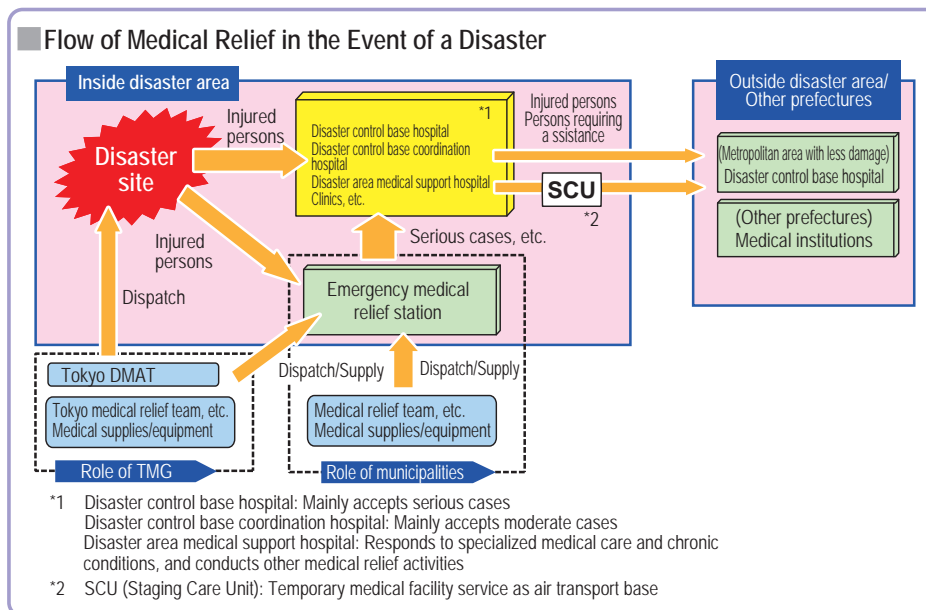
Flow of Medical Relief in the Event of a Disaster

Inside disaster area

Disaster site

Injured persons

Disaster control base hospital
Disaster control base coordination hospital
Disaster area medical support hospital
Clinics, etc.

*1

Injured persons
Persons requiring a ssistance

SCU

*2

Outside disaster area/ Other prefectures

(Metropolitan area with less damage)
Disaster control base hospital

(Other prefectures)
Medical institutions

Injured persons

Serious cases, etc.

Dispatch

Emergency medical relief station

Dispatch/Supply

Dispatch/Supply

Tokyo DMAT

Tokyo medical relief team, etc.
Medical supplies/equipment

Role of TMG

Medical relief team, etc.
Medical supplies/equipment

Role of municipalities

*1 Disaster control base hospital: Mainly accepts serious cases
Disaster control base coordination hospital: Mainly accepts moderate cases
Disaster area medical support hospital: Responds to specialized medical care and chronic conditions, and conducts other medical relief activities

*2 SCU (Staging Care Unit): Temporary medical facility service as air transport base